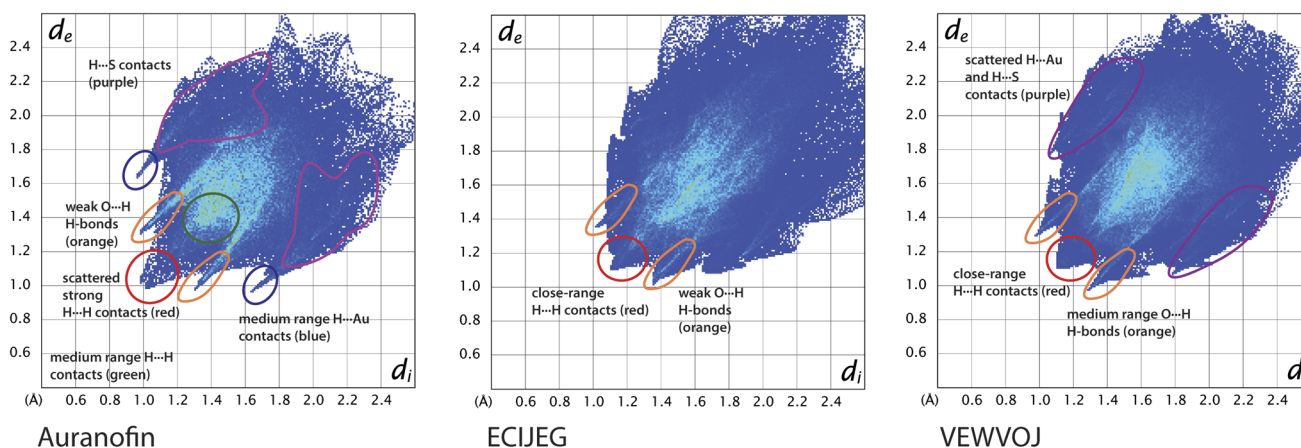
$d_e$

2.4
2.2
2.0
1.8
1.6
1.4
1.2
1.0
0.8
0.6

H···S contacts (purple)

weak O···H H-bonds (orange)

scattered strong H···H contacts (red)

medium range H···Au contacts (blue)

medium range H···H contacts (green)

$d_i$

(Å) 0.6 0.8 1.0 1.2 1.4 1.6 1.8 2.0 2.2 2.4

Auranofin

$d_e$

2.4
2.2
2.0
1.8
1.6
1.4
1.2
1.0
0.8
0.6

close-range H···H contacts (red)

weak O···H H-bonds (orange)

$d_i$

(Å) 0.6 0.8 1.0 1.2 1.4 1.6 1.8 2.0 2.2 2.4

ECIJEG

$d_e$

2.4
2.2
2.0
1.8
1.6
1.4
1.2
1.0
0.8
0.6

scattered H···Au and H···S contacts (purple)

close-range H···H contacts (red)

medium range O···H H-bonds (orange)

$d_i$

(Å) 0.6 0.8 1.0 1.2 1.4 1.6 1.8 2.0 2.2 2.4

VEWVOJ